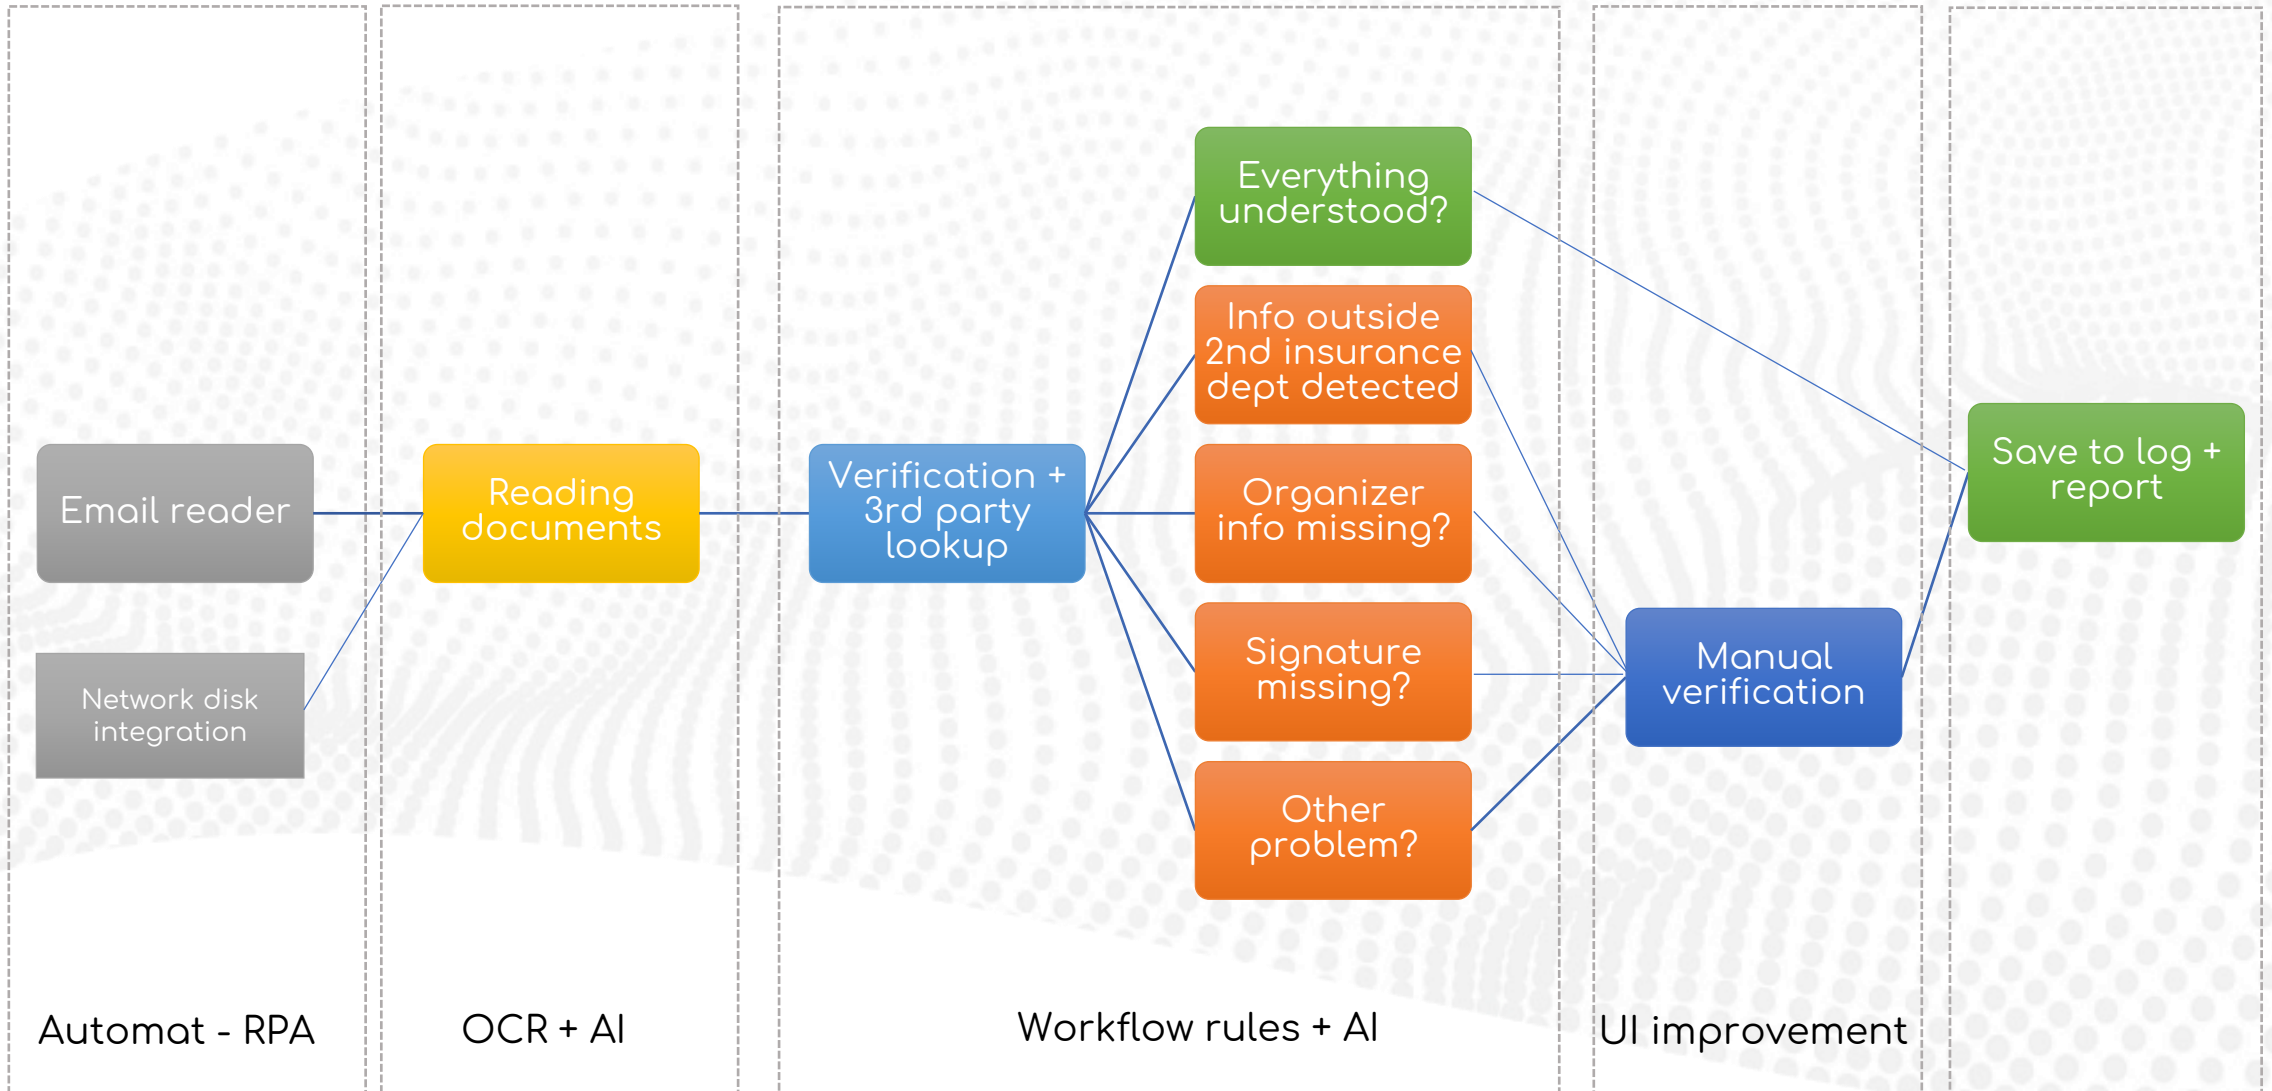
Email reader

Network disk integration

Reading documents

Verification + 3rd party lookup

Everything understood?

Info outside 2nd insurance dept detected

Organizer info missing?

Signature missing?

Other problem?

Manual verification

Save to log + report

Automat - RPA

OCR + AI

Workflow rules + AI

UI improvement